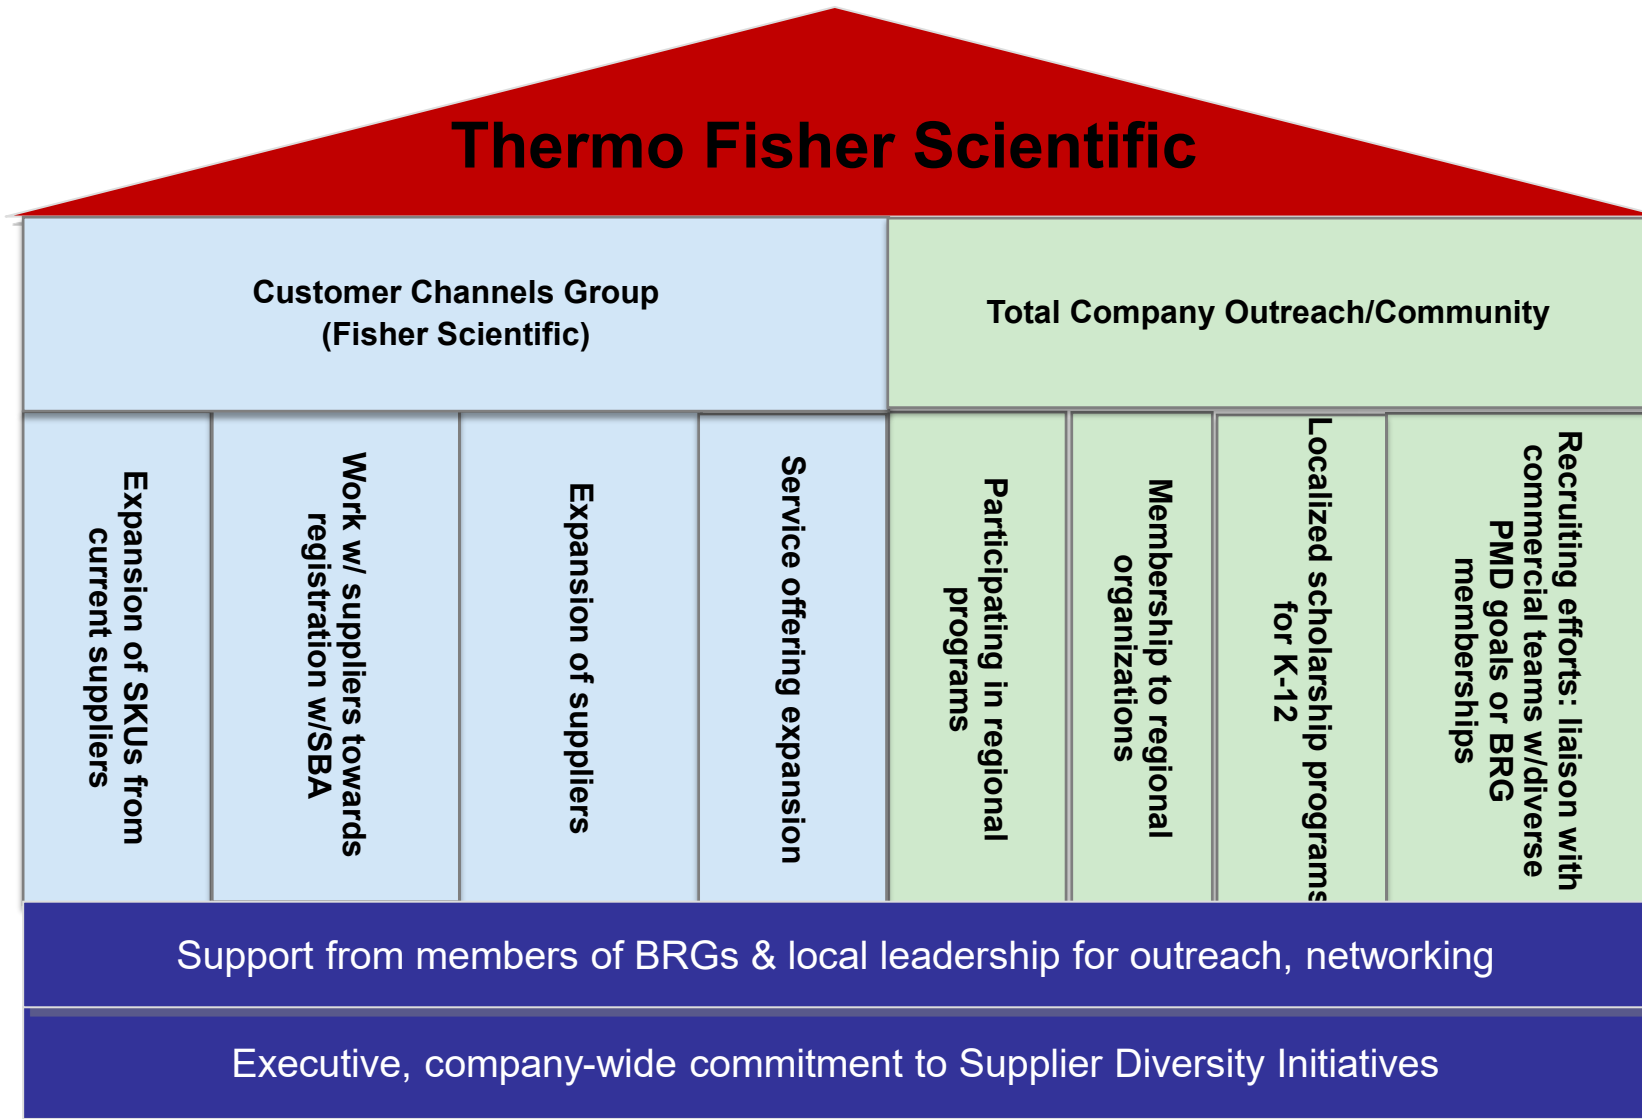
Thermo Fisher Scientific

Customer Channels Group (Fisher Scientific)

Total Company Outreach/Community

Expansion of SKUs from current suppliers

Work w/ suppliers towards registration w/SBA

Expansion of suppliers

Service offering expansion

Participating in regional programs

Membership to regional organizations

Localized scholarship programs for K-12

Recruiting efforts: liaison with commercial teams w/diverse PMD goals or BRG memberships

Support from members of BRGs & local leadership for outreach, networking

Executive, company-wide commitment to Supplier Diversity Initiatives